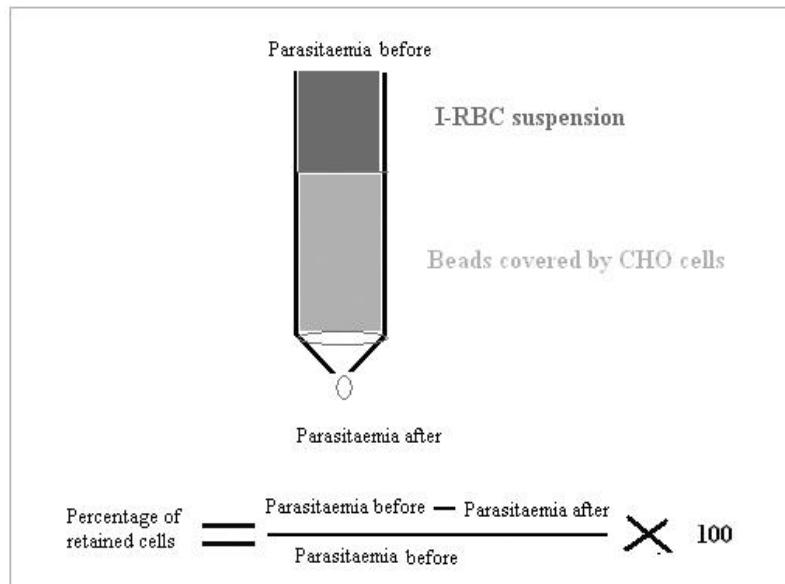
Parasitaemia before

I-RBC suspension

Beads covered by CHO cells

Parasitaemia after

Percentage of retained cells $= \frac{\text{Parasitaemia before} - \text{Parasitaemia after}}{\text{Parasitaemia before}} \times 100$